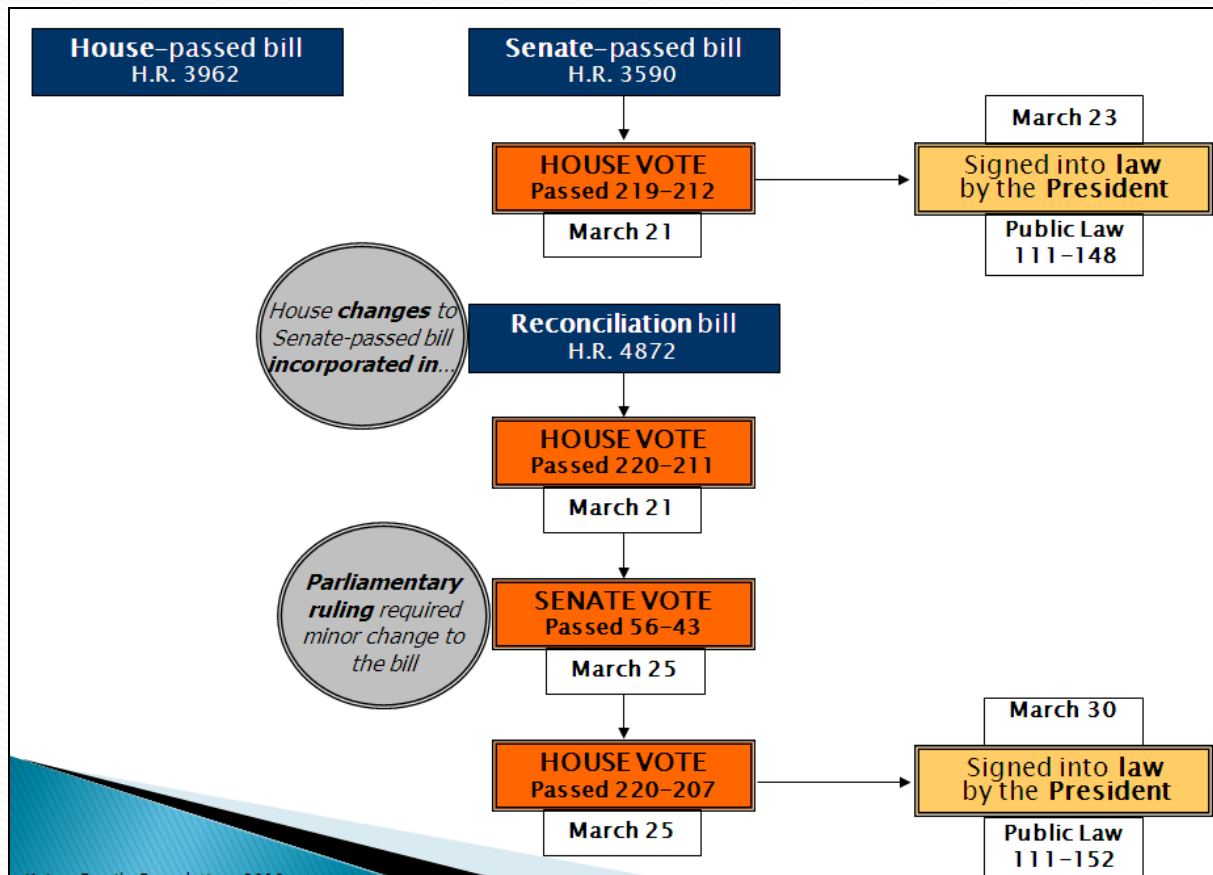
House–passed bill
H.R. 3962

Senate–passed bill
H.R. 3590

HOUSE VOTE
Passed 219–212

March 21

March 23

Signed into law by the President

Public Law 111–148

House changes to Senate-passed bill incorporated in…

Reconciliation bill
H.R. 4872

HOUSE VOTE
Passed 220–211

March 21

Parliamentary ruling required minor change to the bill

SENATE VOTE
Passed 56–43

March 25

March 30

HOUSE VOTE
Passed 220–207

March 25

Signed into law by the President

Public Law 111–152

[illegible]